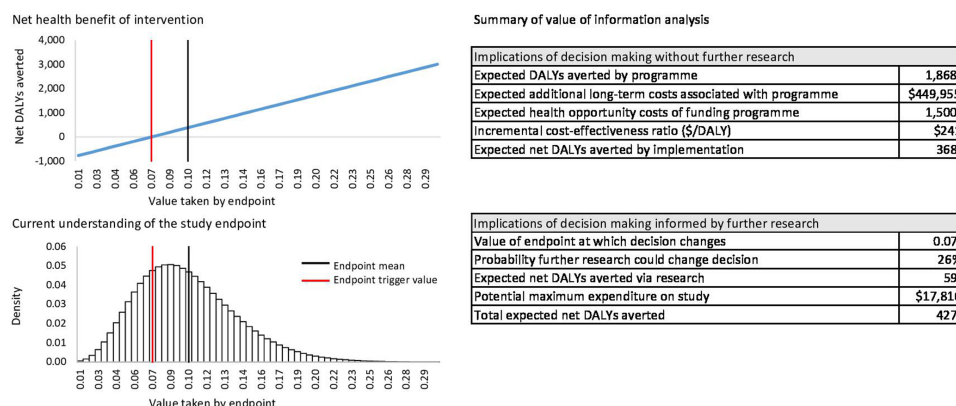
Net health benefit of intervention

Net DALYs averted

4,000
3,000
2,000
1,000
0
-1,000

0.01 0.03 0.04 0.06 0.07 0.09 0.10 0.12 0.13 0.14 0.16 0.17 0.19 0.20 0.22 0.23 0.25 0.26 0.28 0.29

Value taken by endpoint

Current understanding of the study endpoint

Density

0.06
0.05
0.04
0.03
0.02
0.01
0.00

Endpoint mean
Endpoint trigger value

0.01 0.03 0.04 0.06 0.07 0.09 0.10 0.12 0.13 0.14 0.16 0.17 0.19 0.20 0.22 0.23 0.25 0.26 0.28 0.29

Value taken by endpoint

Summary of value of information analysis

| Implications of decision making without further research | |
|---|---|
| Expected DALYs averted by programme | 1,868 |
| Expected additional long-term costs associated with programme | $449,95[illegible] |
| Expected health opportunity costs of funding programme | 1,500 |
| Incremental cost-effectiveness ratio ($/DALY) | $24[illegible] |
| Expected net DALYs averted by implementation | 368 |

| Implications of decision making informed by further research | |
|---|---|
| Value of endpoint at which decision changes | 0.07 |
| Probability further research could change decision | 26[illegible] |
| Expected net DALYs averted via research | 59 |
| Potential maximum expenditure on study | $17,81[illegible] |
| Total expected net DALYs averted | 427 |